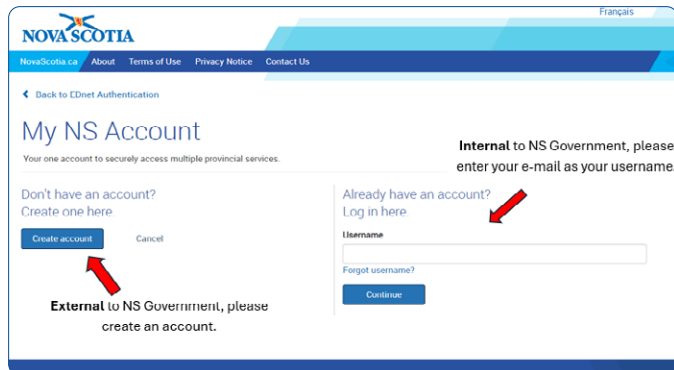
Français

NOVA SCOTIA

NovaScotia.ca About Terms of Use Privacy Notice Contact Us

Back to EDnet Authentication

My NS Account

Your one account to securely access multiple provincial services.

Internal to NS Government, please enter your e-mail as your username.

Don't have an account? Create one here.

Create account

Cancel

Already have an account? Log in here.

Username

Forgot username?

Continue

External to NS Government, please create an account.